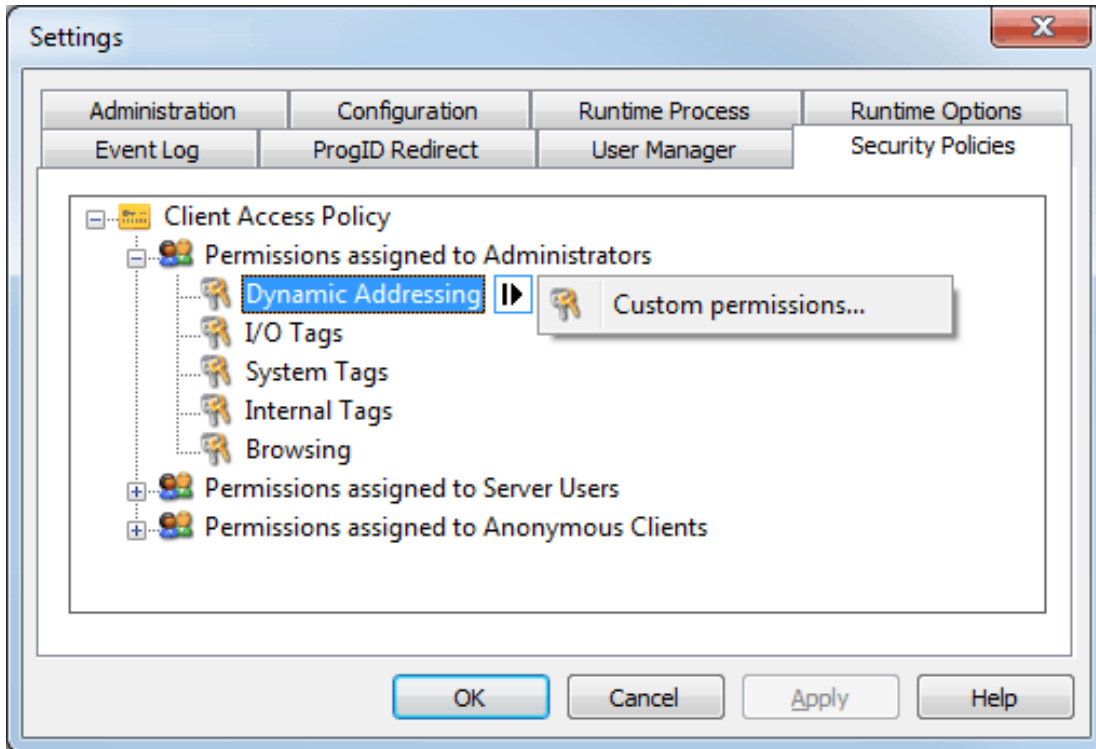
Settings

Administration
Configuration
Runtime Process
Runtime Options
Event Log
ProgID Redirect
User Manager
Security Policies

Client Access Policy
Permissions assigned to Administrators
Dynamic Addressing
Custom permissions...
I/O Tags
System Tags
Internal Tags
Browsing
Permissions assigned to Server Users
Permissions assigned to Anonymous Clients

OK
Cancel
Apply
Help